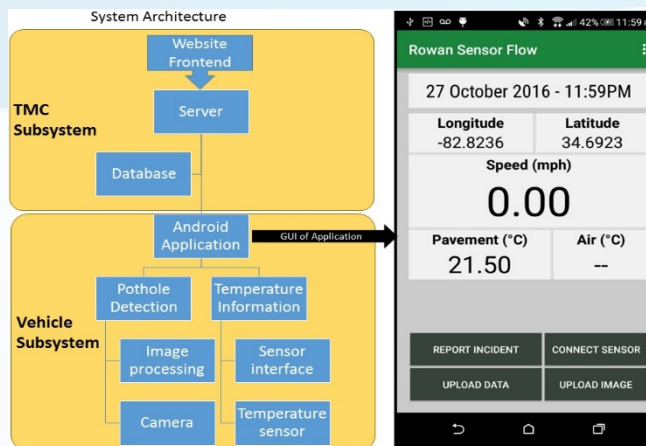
System Architecture

Website Frontend

TMC Subsystem

Server

Database

Android Application

GUI of Application

Vehicle Subsystem

Pothole Detection

Temperature Information

Image processing

Sensor interface

Camera

Temperature sensor

42% 11:59

Rowan Sensor Flow

27 October 2016 - 11:59PM

| Longitude | Latitude |
|---|---|
| -82.8236 | 34.6923 |

Speed (mph)

0.00

| Pavement (°C) | Air (°C) |
|---|---|
| 21.50 | -- |

REPORT INCIDENT

CONNECT SENSOR

UPLOAD DATA

UPLOAD IMAGE